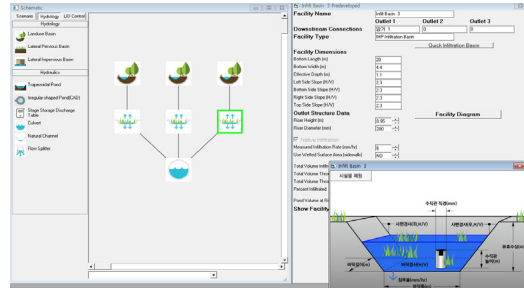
Schematic
Scenario | Hydrology | LID Control
Hydrology
Landuse Basin
Lateral Pervious Basin
Lateral Impervious Basin
Hydraulics
Trapezoidal Pond
Irregular-shaped Pond(CAD)
Stage Storage Discharge Table
Culvert
Natural Channel
Flow Splitter

Infilt Basin 3 Predeveloped
Facility Name | Infilt Basin 3
Downstream Connections | Outlet 1 | Outlet 2 | Outlet 3
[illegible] | 0 | 0
Facility Type | IMP Infiltration Basin
Quick Infiltration Basin
Facility Dimensions
Bottom Length (m) | 20
Bottom Width (m) | 4.4
Effective Depth (m) | 1.1
Left Side Slope (H/V) | 2.3
Bottom Side Slope (H/V) | 2.3
Right Side Slope (H/V) | 2.3
Top Side Slope (H/V) | 2.3
Outlet Structure Data
Facility Diagram
Riser Height (m) | 0.95
Riser Diameter (mm) | 200
Native Infiltration
Measured Infiltration Rate (mm/hr) | 5
Use Wetted Surface Area (sidewalls) | NO
Total Volume Infiltrated
Total Volume Through
Total Volume Through
Percent Infiltrated
Pond Volume at R
Show Facility
Infilt Basin 3
시설물 제원
수직관 직경(mm)
사면경사(H/V)
사면경사(H/V)
유효깊이(m)
수직관높이(m)
바닥길이(m)
침투율(mm/hr)
바닥폭(m)